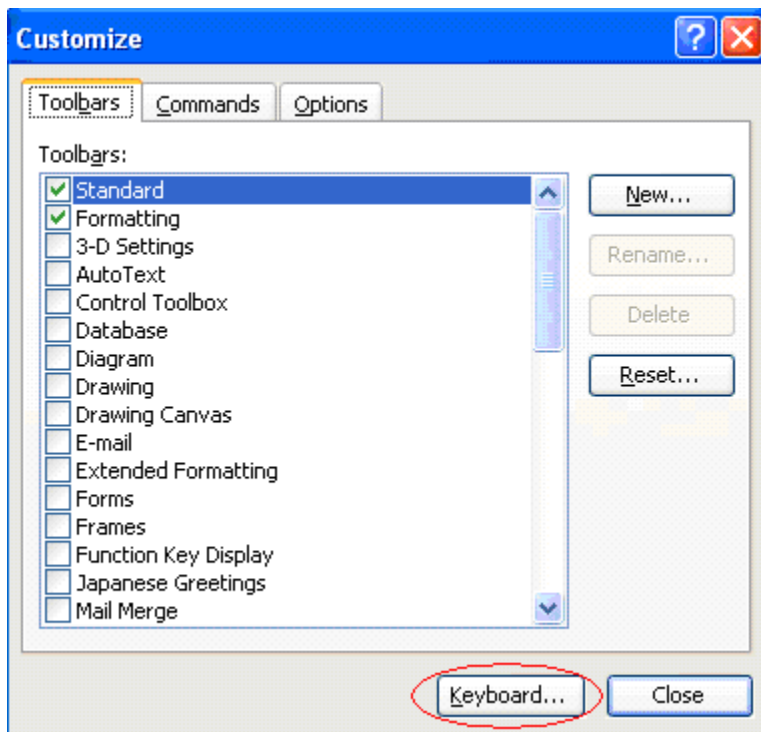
Customize

Toolbars
Commands
Options

Toolbars:

Standard
Formatting
3-D Settings
AutoText
Control Toolbox
Database
Diagram
Drawing
Drawing Canvas
E-mail
Extended Formatting
Forms
Frames
Function Key Display
Japanese Greetings
Mail Merge

New...
Rename...
Delete
Reset...

Keyboard...
Close